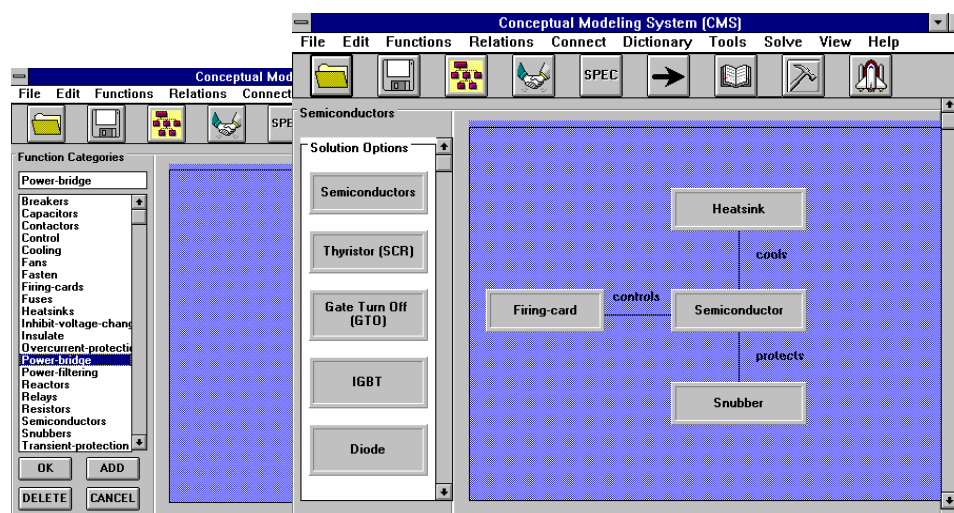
Conceptual Modeling System (CMS)

File Edit Functions Relations Connect Dictionary Tools Solve View Help

SPEC

Semiconductors

Solution Options

Semiconductors

Thyristor (SCR)

Gate Turn Off (GTO)

IGBT

Diode

Heatsink

cools

Firing-card

controls

Semiconductor

protects

Snubber

Conceptual Mod

File Edit Functions Relations Connect

SPE

Function Categories

Power-bridge

Breakers
Capacitors
Contactors
Control
Cooling
Fans
Fasten
Firing-cards
Fuses
Heatsinks
Inhibit-voltage-chang
Insulate
Overcurrent-protecti
Power-bridge
Power-filtering
Reactors
Relays
Resistors
Semiconductors
Snubbers
Transient-protection

OK
ADD
DELETE
CANCEL